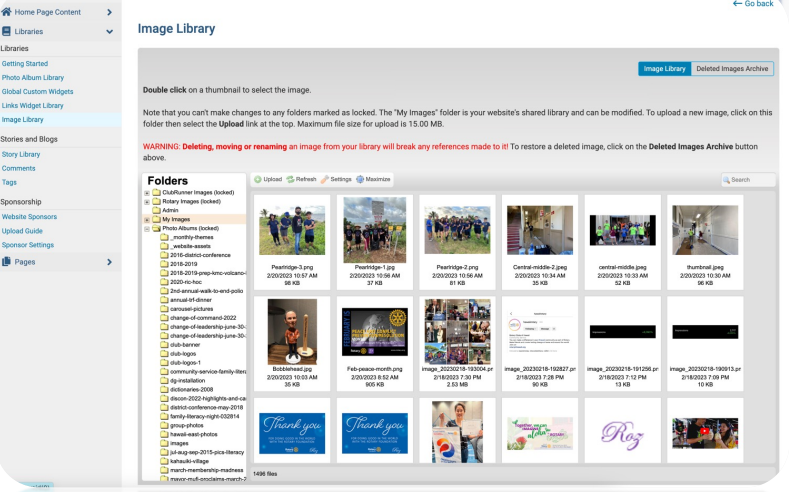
← Go back

Home Page Content
Libraries
Libraries
Getting Started
Photo Album Library
Global Custom Widgets
Links Widget Library
Image Library
Stories and Blogs
Story Library
Comments
Tags
Sponsorship
Website Sponsors
Upload Guide
Sponsor Settings
Pages

Image Library

Image Library | Deleted Images Archive

**Double click** on a thumbnail to select the image.

Note that you can't make changes to any folders marked as locked. The "My Images" folder is your website's shared library and can be modified. To upload a new image, click on this folder then select the **Upload** link at the top. Maximum file size for upload is 15.00 MB.

WARNING: **Deleting, moving or renaming** an image from your library will break any references made to it! To restore a deleted image, click on the **Deleted Images Archive** button above.

Folders
ClubRunner Images (locked)
Rotary Images (locked)
Admin
My Images
Photo Albums (locked)
_monthly-themes
_website-assets
2016-district-conference
2018-2019
2018-2019-prep-kmc-volcano-
2020-ric-hoc
2nd-annual-walk-to-end-polio
annual-trf-dinner
carousel-pictures
change-of-command-2022
change-of-leadership-june-30-
change-of-leadership-june-30-
club-banner
club-logos
club-logos-1
community-service-family-litera
dg-installation
dictionaries-2008
discon-2022-highlights-and-ca
district-conference-may-2018
family-literacy-night-032814
group-photos
hawaii-east-photos
images
jul-aug-sep-2015-pics-literacy
kahauiki-village
march-membership-madness
mayor-mufi-proclaims-march-2

Upload Refresh Settings Maximize
Search

Pearlridge-3.png
2/20/2023 10:57 AM
98 KB

Pearlridge-1.jpg
2/20/2023 10:56 AM
37 KB

Pearlridge-2.png
2/20/2023 10:56 AM
81 KB

Central-middle-2.jpeg
2/20/2023 10:34 AM
35 KB

central-middle.jpeg
2/20/2023 10:33 AM
52 KB

thumbnail.jpeg
2/20/2023 10:30 AM
96 KB

Bobblehead.jpg
2/20/2023 10:03 AM
35 KB

Feb-peace-month.png
2/20/2023 8:52 AM
905 KB

image_20230218-193004.pr
2/18/2023 7:30 PM
2.53 MB

image_20230218-192827.pr
2/18/2023 7:28 PM
90 KB

image_20230218-191256.pr
2/18/2023 7:12 PM
13 KB

image_20230218-190913.pr
2/18/2023 7:09 PM
10 KB

Thank you
Thank you
Roz

1496 files